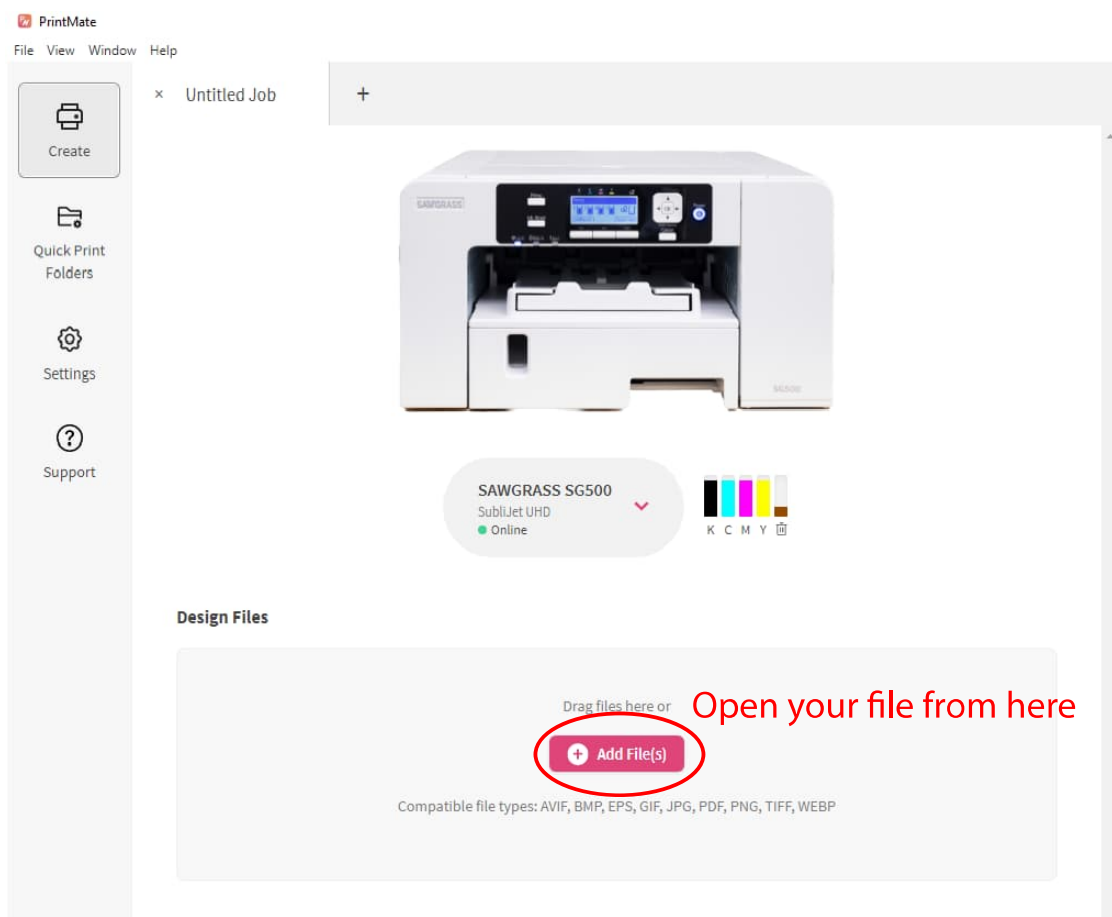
PrintMate
File View Window Help

Create

Quick Print Folders

Settings

Support

× Untitled Job +

SAWGRASS

SG500

SAWGRASS SG500
SubliJet UHD
Online

K C M Y

Design Files

Drag files here or

Open your file from here

Add File(s)

Compatible file types: AVIF, BMP, EPS, GIF, JPG, PDF, PNG, TIFF, WEBP